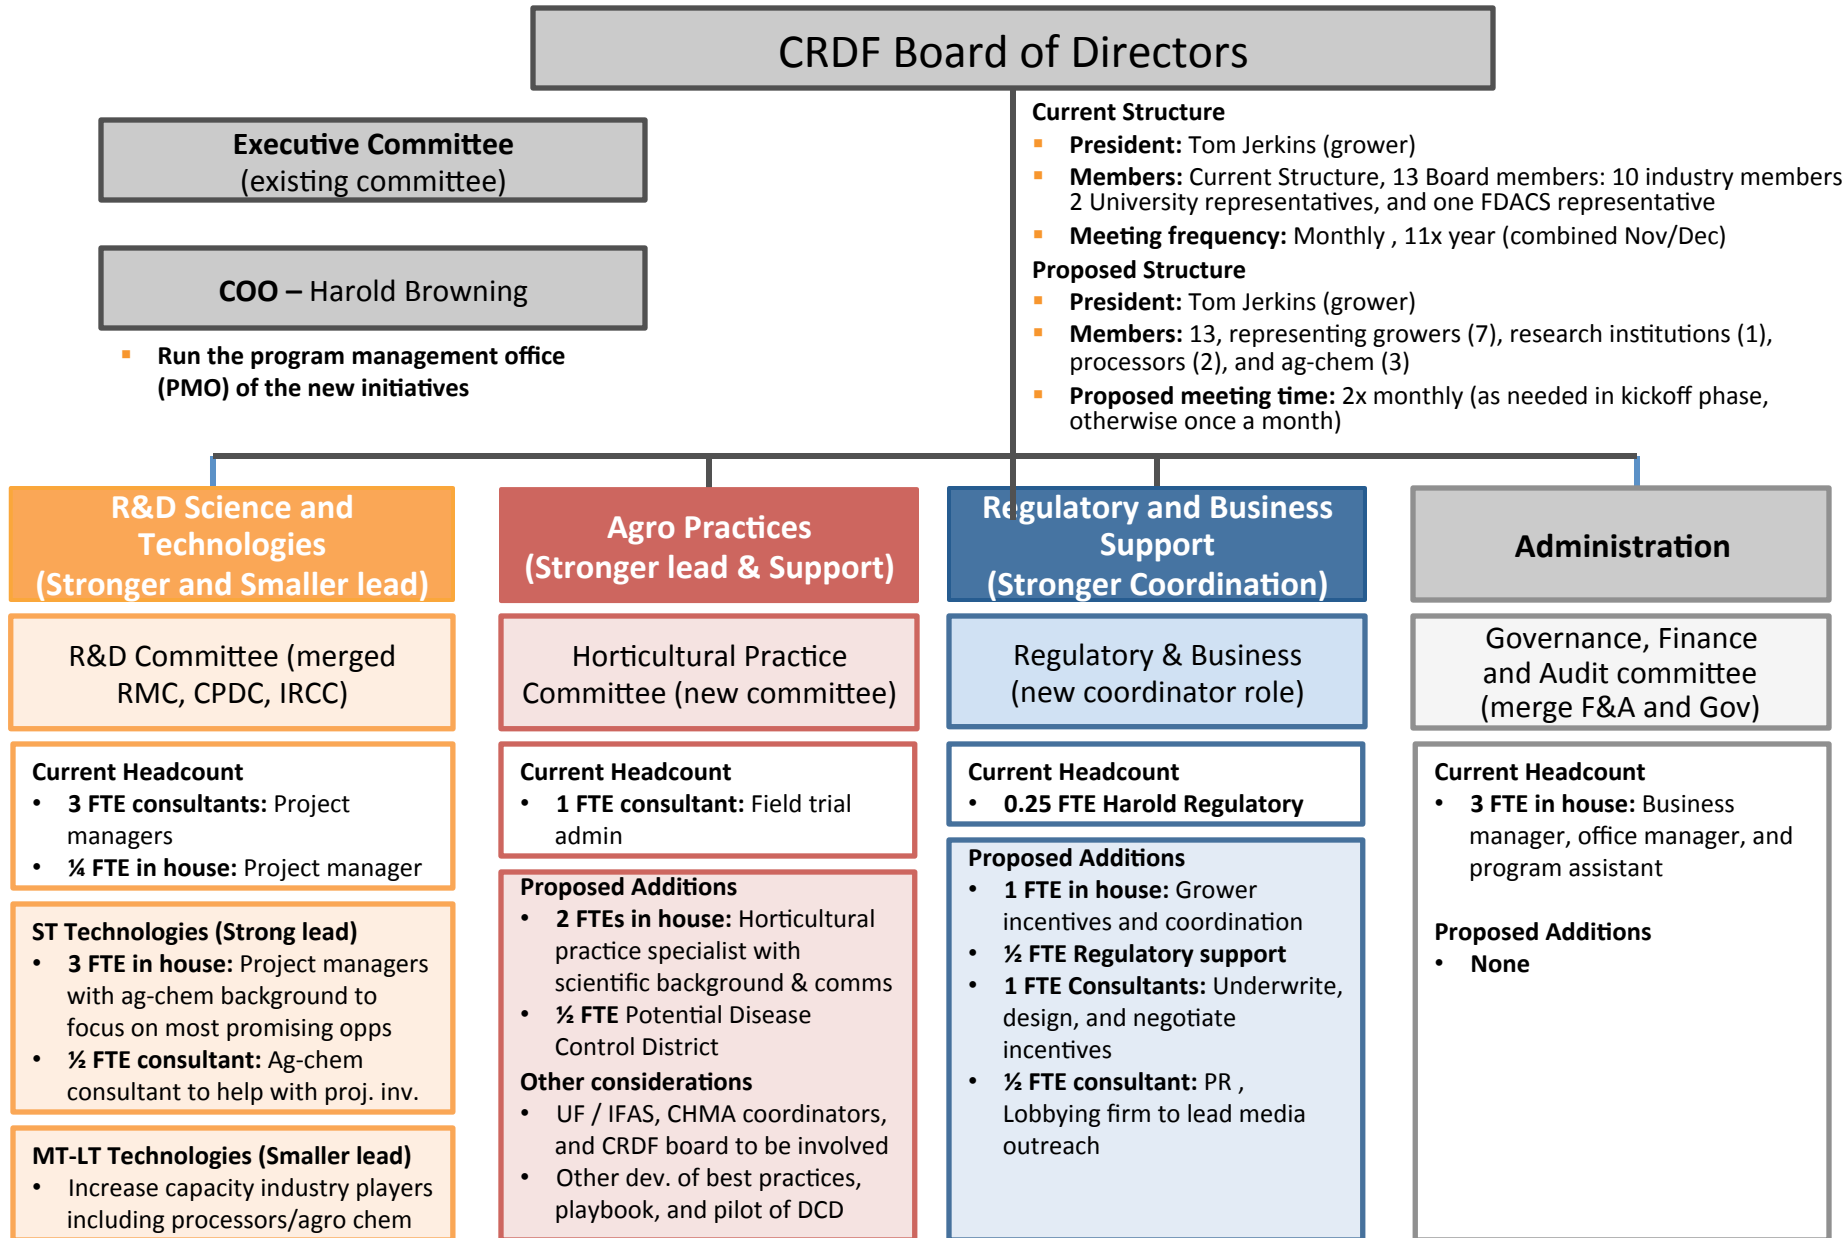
CRDF Board of Directors

Executive Committee
(existing committee)

COO – Harold Browning

- Run the program management office (PMO) of the new initiatives

Current Structure
- President: Tom Jerkins (grower)
- Members: Current Structure, 13 Board members: 10 industry members 2 University representatives, and one FDACS representative
- Meeting frequency: Monthly , 11x year (combined Nov/Dec)

Proposed Structure
- President: Tom Jerkins (grower)
- Members: 13, representing growers (7), research institutions (1), processors (2), and ag-chem (3)
- Proposed meeting time: 2x monthly (as needed in kickoff phase, otherwise once a month)

R&D Science and Technologies
(Stronger and Smaller lead)

R&D Committee (merged RMC, CPDC, IRCC)

Current Headcount
- 3 FTE consultants: Project managers
- ¼ FTE in house: Project manager

ST Technologies (Strong lead)
- 3 FTE in house: Project managers with ag-chem background to focus on most promising opps
- ½ FTE consultant: Ag-chem consultant to help with proj. inv.

MT-LT Technologies (Smaller lead)
- Increase capacity industry players including processors/agro chem

Agro Practices
(Stronger lead & Support)

Horticultural Practice Committee (new committee)

Current Headcount
- 1 FTE consultant: Field trial admin

Proposed Additions
- 2 FTEs in house: Horticultural practice specialist with scientific background & comms
- ½ FTE Potential Disease Control District

Other considerations
- UF / IFAS, CHMA coordinators, and CRDF board to be involved
- Other dev. of best practices, playbook, and pilot of DCD

Regulatory and Business Support
(Stronger Coordination)

Regulatory & Business (new coordinator role)

Current Headcount
- 0.25 FTE Harold Regulatory

Proposed Additions
- 1 FTE in house: Grower incentives and coordination
- ½ FTE Regulatory support
- 1 FTE Consultants: Underwrite, design, and negotiate incentives
- ½ FTE consultant: PR , Lobbying firm to lead media outreach

Administration

Governance, Finance and Audit committee (merge F&A and Gov)

Current Headcount
- 3 FTE in house: Business manager, office manager, and program assistant

Proposed Additions
- None